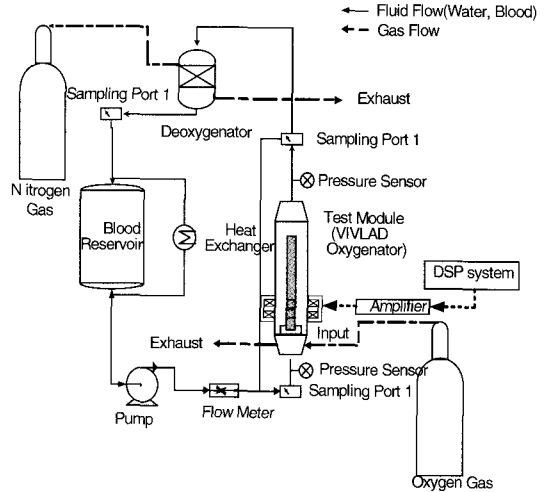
← Fluid Flow(Water, Blood)
- - Gas Flow

Sampling Port 1

Deoxygenator

Exhaust

Sampling Port 1

N itrogen Gas

Pressure Sensor

Blood Reservoir

Heat Exchanger

Test Module (VIVLAD Oxygenator)

DSP system

Amplifier

Input

Exhaust

Pressure Sensor

Sampling Port 1

Pump

Flow Meter

Oxygen Gas